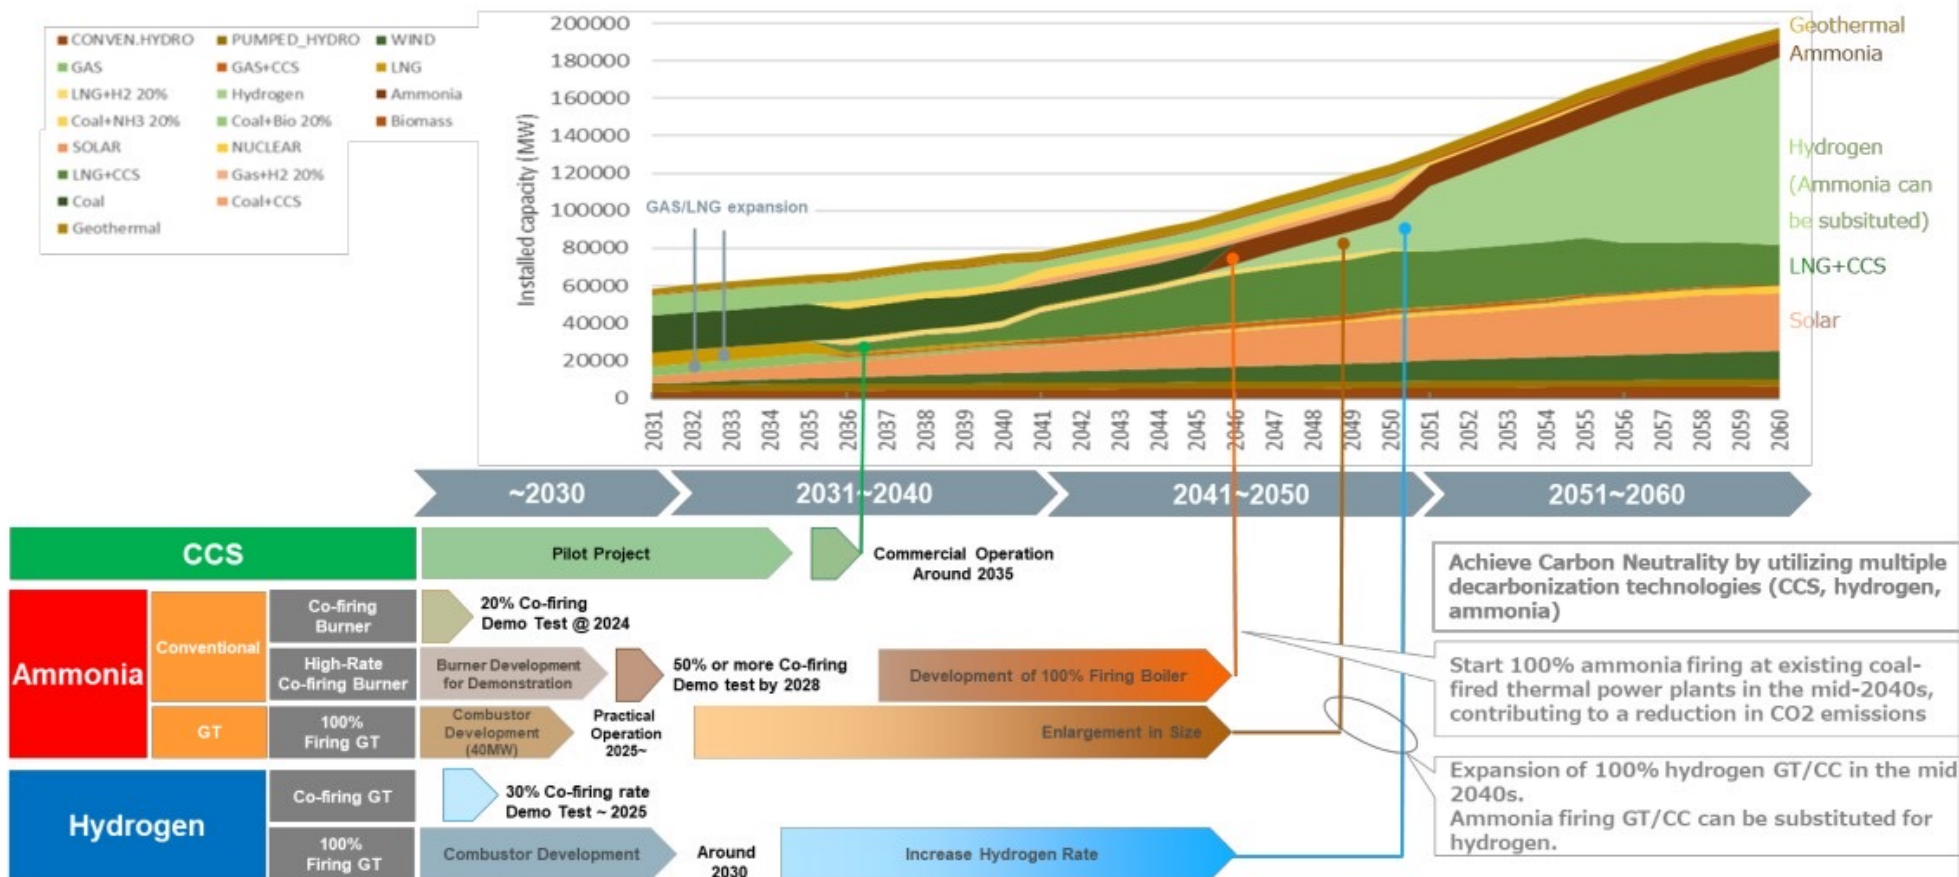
CONVEN.HYDRO
PUMPED_HYDRO
WIND
GAS
GAS+CCS
LNG
LNG+H2 20%
Hydrogen
Ammonia
Coal+NH3 20%
Coal+Bio 20%
Biomass
SOLAR
NUCLEAR
LNG+CCS
Gas+H2 20%
Coal
Coal+CCS
Geothermal

Installed capacity (MW)

200000
180000
160000
140000
120000
100000
80000
60000
40000
20000
0

GAS/LNG expansion

2031 2032 2033 2034 2035 2036 2037 2038 2039 2040 2041 2042 2043 2044 2045 2046 2047 2048 2049 2050 2051 2052 2053 2054 2055 2056 2057 2058 2059 2060

Geothermal
Ammonia
Hydrogen (Ammonia can be subsituted)
LNG+CCS
Solar

~2030
2031~2040
2041~2050
2051~2060

CCS
Pilot Project
Commercial Operation Around 2035

Ammonia
Conventional
Co-firing Burner
20% Co-firing Demo Test @ 2024
High-Rate Co-firing Burner
Burner Development for Demonstration
50% or more Co-firing Demo test by 2028
Development of 100% Firing Boiler
GT
100% Firing GT
Combustor Development (40MW)
Practical Operation 2025~
Enlargement in Size

Hydrogen
Co-firing GT
30% Co-firing rate Demo Test ~ 2025
100% Firing GT
Combustor Development
Around 2030
Increase Hydrogen Rate

Achieve Carbon Neutrality by utilizing multiple decarbonization technologies (CCS, hydrogen, ammonia)

Start 100% ammonia firing at existing coal-fired thermal power plants in the mid-2040s, contributing to a reduction in CO2 emissions

Expansion of 100% hydrogen GT/CC in the mid 2040s.
Ammonia firing GT/CC can be substituted for hydrogen.